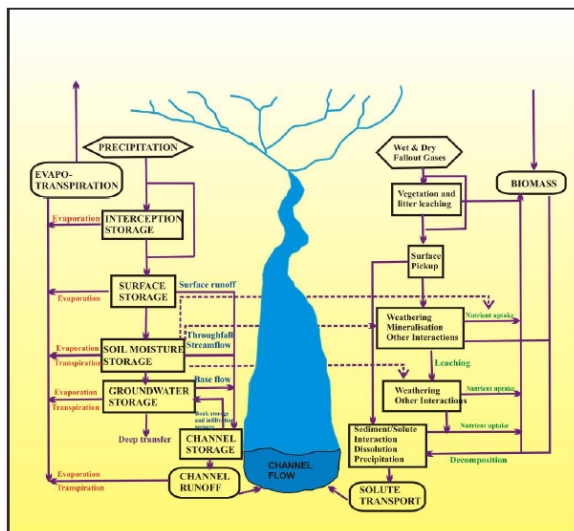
PRECIPITATION

EVAPO-TRANSPIRATION

Evaporation

INTERCEPTION STORAGE

SURFACE STORAGE

Surface runoff

Evaporation

Evaporation

Transpiration

Throughfall

Streamflow

SOIL MOISTURE STORAGE

Evaporation

Transpiration

GROUNDWATER STORAGE

Base flow

Bank storage and infiltration recharge

Deep transfer

CHANNEL STORAGE

Evaporation

Transpiration

CHANNEL RUNOFF

CHANNEL FLOW

Wet & Dry Fallout Gases

BIOMASS

Vegetation and litter leaching

Surface Pickup

Weathering Mineralisation Other Interactions

Nutrient uptake

Leaching

Weathering Other Interactions

Nutrient uptake

Nutrient uptake

Sediment/Solute Interaction Dissolution Precipitation

Decomposition

SOLUTE TRANSPORT